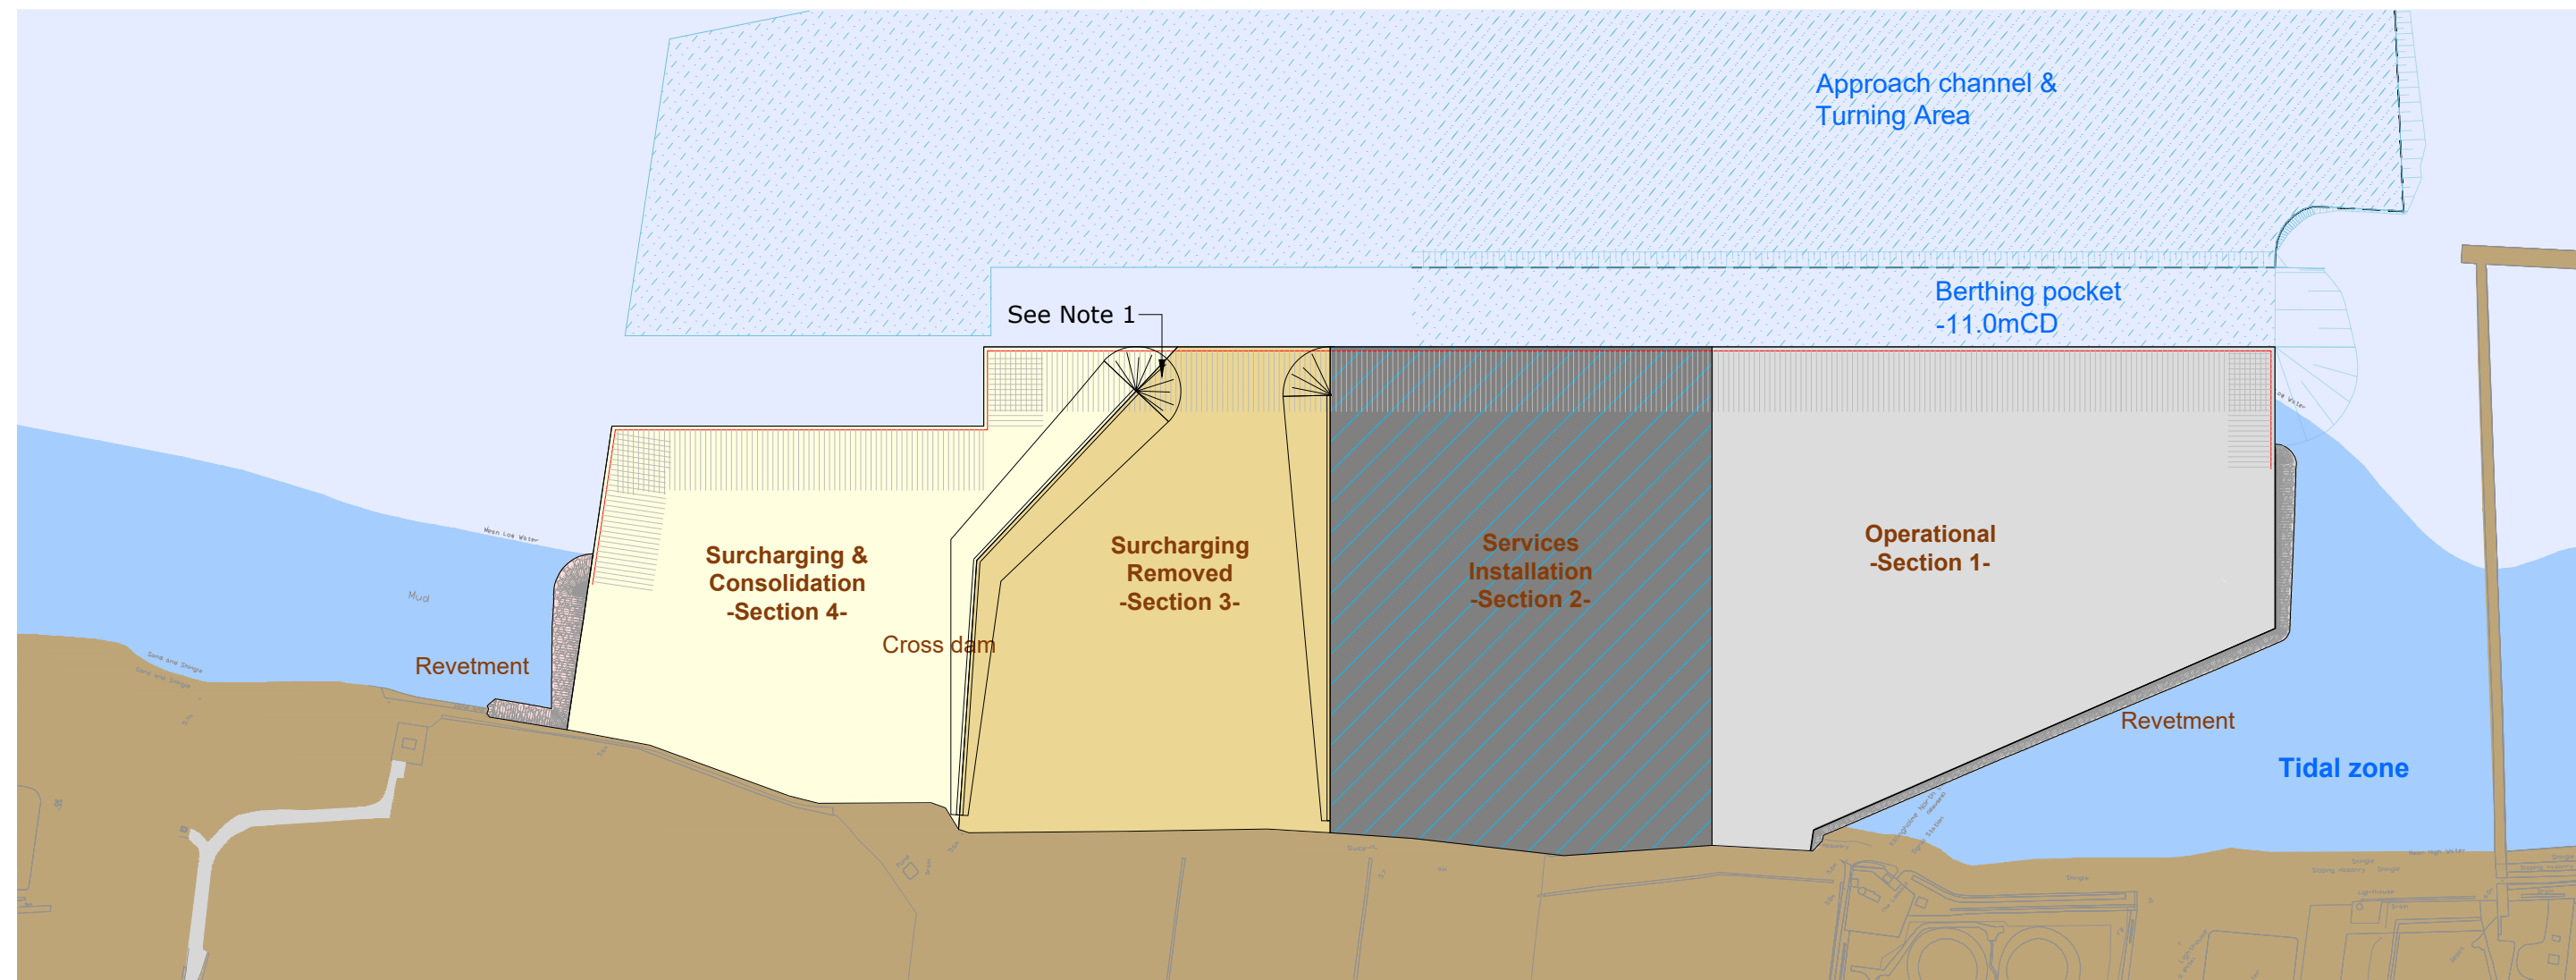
Approach channel &
Turning Area

Berthing pocket
-11.0mCD

See Note 1

Mean Low Water

Mud

Surcharging &
Consolidation
-Section 4-

Cross dam

Surcharging
Removed
-Section 3-

Services
Installation
-Section 2-

Operational
-Section 1-

Revetment

Revetment

Tidal zone